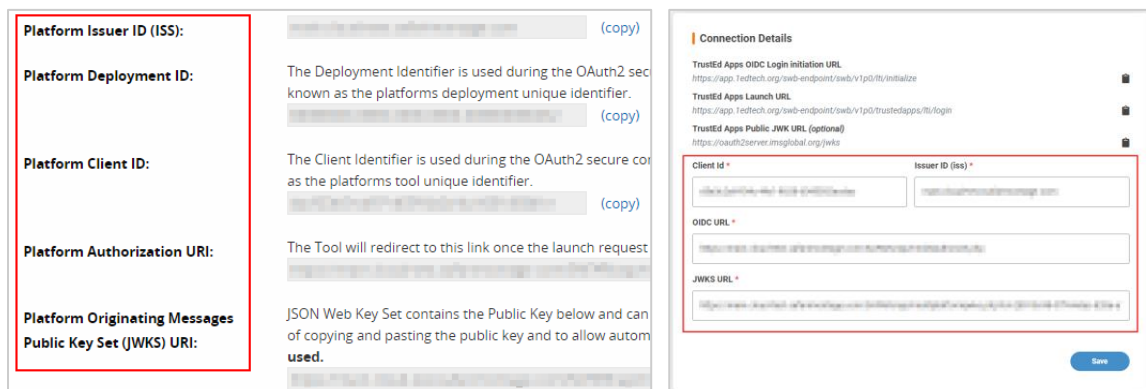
Platform Issuer ID (ISS):

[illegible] (copy)

Platform Deployment ID:

The Deployment Identifier is used during the OAuth2 sec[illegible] known as the platforms deployment unique identifier.

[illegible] (copy)

Platform Client ID:

The Client Identifier is used during the OAuth2 secure co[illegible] as the platforms tool unique identifier.

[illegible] (copy)

Platform Authorization URI:

The Tool will redirect to this link once the launch request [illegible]

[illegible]

Platform Originating Messages Public Key Set (JWKS) URI:

JSON Web Key Set contains the Public Key below and can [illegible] of copying and pasting the public key and to allow autom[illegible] used.

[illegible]

Connection Details

TrustEd Apps OIDC Login initiation URL
https://app.1edtech.org/swb-endpoint/swb/v1p0/lti/initialize

TrustEd Apps Launch URL
https://app.1edtech.org/swb-endpoint/swb/v1p0/trustedapps/lti/login

TrustEd Apps Public JWK URL (optional)
https://oauth2server.imsglobal.org/jwks

Client Id *
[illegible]

Issuer ID (iss) *
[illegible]

OIDC URL *
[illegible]

JWKS URL *
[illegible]

Save